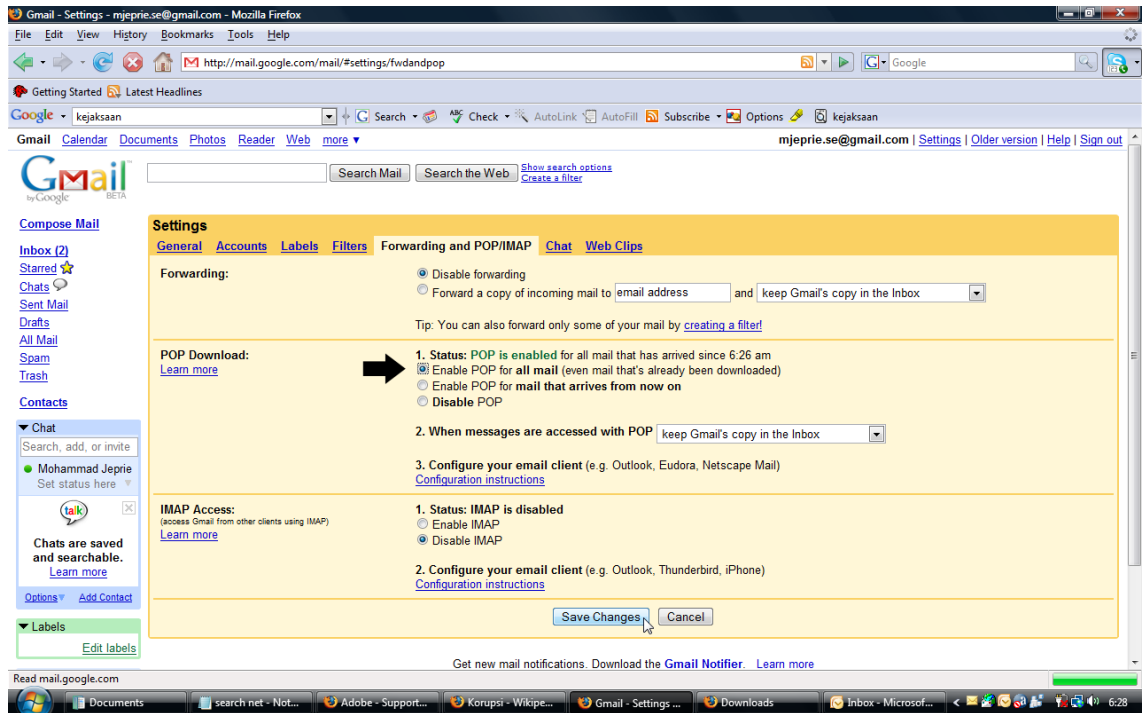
Gmail - Settings - mjeprie.se@gmail.com - Mozilla Firefox

File Edit View History Bookmarks Tools Help

http://mail.google.com/mail/#settings/fwdandpop

Google

Getting Started Latest Headlines

Google kejaksaan Search Check AutoLink AutoFill Subscribe Options kejaksaan

Gmail Calendar Documents Photos Reader Web more ▾

mjeprie.se@gmail.com | Settings | Older version | Help | Sign out

Gmail by Google BETA

Search Mail Search the Web Show search options Create a filter

Compose Mail

Inbox (2)
Starred
Chats
Sent Mail
Drafts
All Mail
Spam
Trash

Contacts

Chat
Search, add, or invite
Mohammad Jeprie
Set status here

talk
Chats are saved and searchable.
Learn more

Options Add Contact

Labels
Edit labels

Settings

General Accounts Labels Filters Forwarding and POP/IMAP Chat Web Clips

Forwarding:
Disable forwarding
Forward a copy of incoming mail to email address and keep Gmail's copy in the Inbox

Tip: You can also forward only some of your mail by creating a filter!

POP Download:
Learn more

1. Status: POP is enabled for all mail that has arrived since 6:26 am
Enable POP for all mail (even mail that's already been downloaded)
Enable POP for mail that arrives from now on
Disable POP

2. When messages are accessed with POP keep Gmail's copy in the Inbox

3. Configure your email client (e.g. Outlook, Eudora, Netscape Mail)
Configuration instructions

IMAP Access:
(access Gmail from other clients using IMAP)
Learn more

1. Status: IMAP is disabled
Enable IMAP
Disable IMAP

2. Configure your email client (e.g. Outlook, Thunderbird, iPhone)
Configuration instructions

Save Changes Cancel

Get new mail notifications. Download the Gmail Notifier. Learn more

Read mail.google.com

Documents search net - Not... Adobe - Support... Korupsi - Wikipe... Gmail - Settings ... Downloads Inbox - Microsof... 6:28